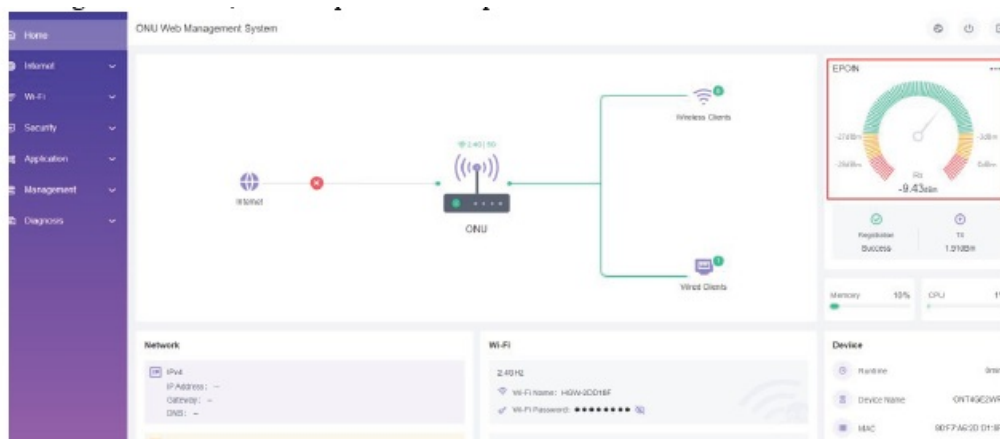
Home
Internet
Wi-Fi
Security
Application
Management
Diagnosis

ONU Web Management System

Internet

2.4G | 5G

ONU

Wireless Clients

Wired Clients

EPON

-27dBm
-28dBm
-3dBm
0dBm
Rx
-9.43dBm

Registration
Success

Tx
1.01dBm

Memory 10%
CPU 1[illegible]

Network

IPv4
IP Address: --
Gateway: --
DNS: --

Wi-Fi

2.4GHz
Wi-Fi Name: HGW-2DD18F
Wi-Fi Password: ●●●●●●●●

Device

Runtime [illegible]
Device Name ONT4GE2W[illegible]
MAC 80:F7:A6:2D:D1:8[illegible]